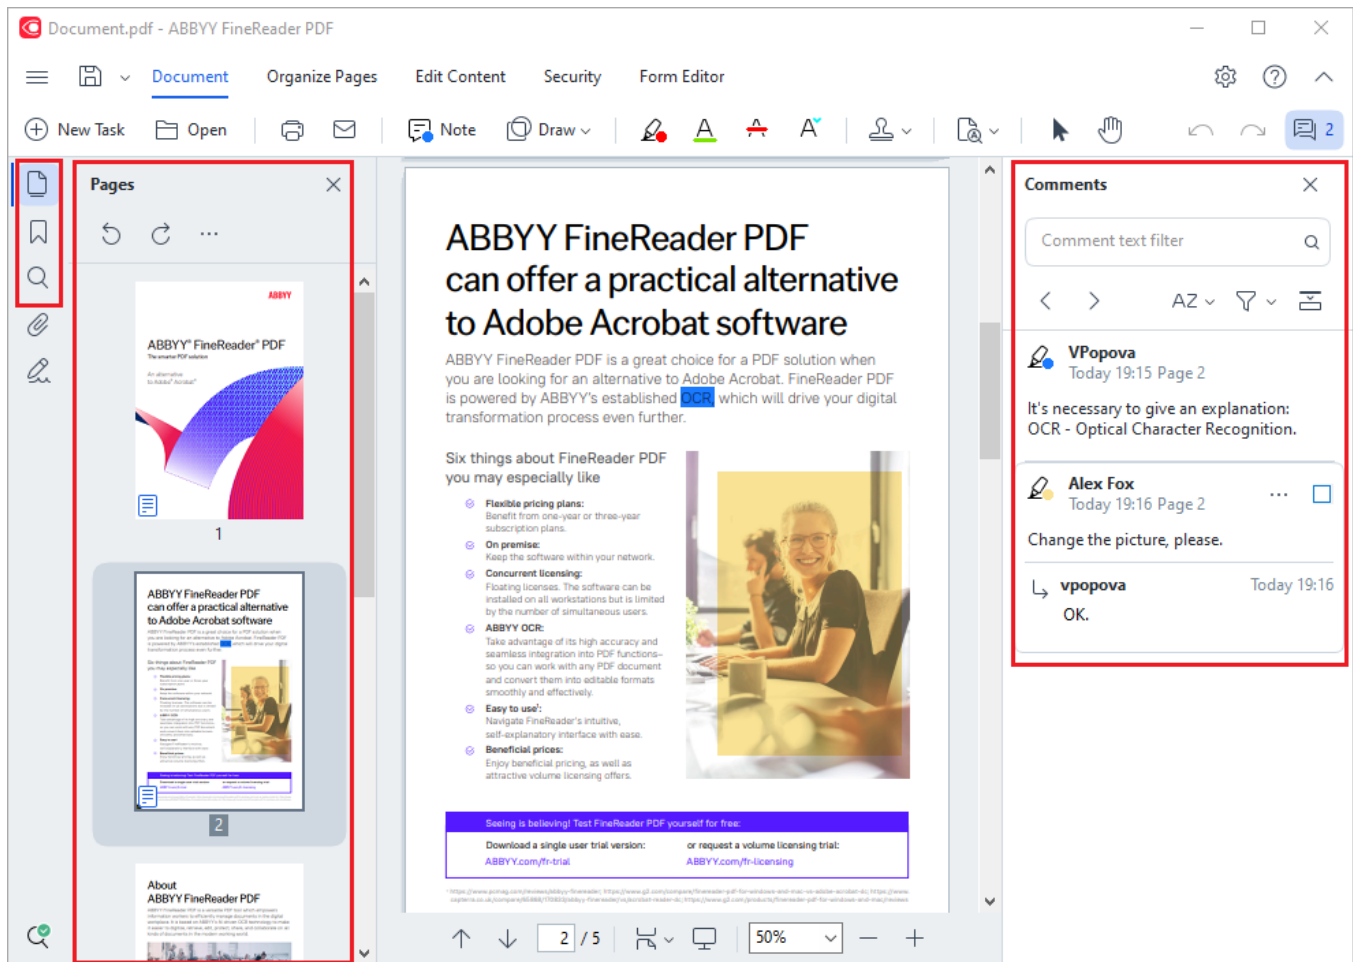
Document.pdf - ABBYY FineReader PDF

Document Organize Pages Edit Content Security Form Editor

New Task Open Note Draw 2

Pages

ABBYY
ABBYY FineReader PDF
The smarter PDF solution
An alternative to Adobe Acrobat
1

ABBYY FineReader PDF can offer a practical alternative to Adobe Acrobat software
2

About ABBYY FineReader PDF

ABBYY FineReader PDF can offer a practical alternative to Adobe Acrobat software

ABBYY FineReader PDF is a great choice for a PDF solution when you are looking for an alternative to Adobe Acrobat. FineReader PDF is powered by ABBYY's established OCR, which will drive your digital transformation process even further.

Six things about FineReader PDF you may especially like

Flexible pricing plans:
Benefit from one-year or three-year subscription plans.

On premise:
Keep the software within your network.

Concurrent licensing:
Floating licenses. The software can be installed on all workstations but is limited by the number of simultaneous users.

ABBYY OCR:
Take advantage of its high accuracy and seamless integration into PDF functions–so you can work with any PDF document and convert them into editable formats smoothly and effectively.

Easy to use:
Navigate FineReader's intuitive, self-explanatory interface with ease.

Beneficial prices:
Enjoy beneficial pricing, as well as attractive volume licensing offers.

Seeing is believing! Test FineReader PDF yourself for free:
Download a single user trial version: ABBYY.com/fr-trial
or request a volume licensing trial: ABBYY.com/fr-licensing

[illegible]

2 / 5 50%

Comments

Comment text filter

AZ

VPopova
Today 19:15 Page 2
It's necessary to give an explanation: OCR - Optical Character Recognition.

Alex Fox
Today 19:16 Page 2
Change the picture, please.

vpopova Today 19:16
OK.